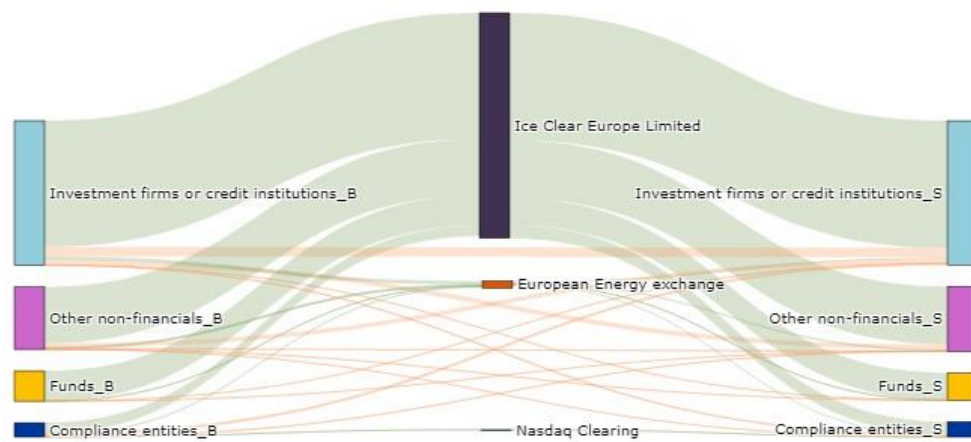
Ice Clear Europe Limited

Investment firms or credit institutions_B

Investment firms or credit institutions_S

European Energy exchange

Other non-financials_B

Other non-financials_S

Funds_B

Funds_S

Compliance entities_B

Nasdaq Clearing

Compliance entities_S